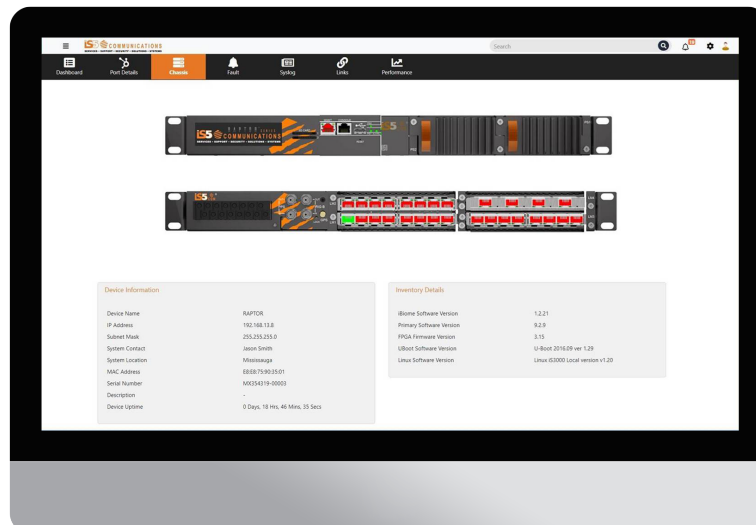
iS5 COMMUNICATIONS
SERVICES • SUPPORT • SECURITY • SOLUTIONS • SYSTEMS

Search

Dashboard
Port Details
Chassis
Fault
Syslog
Links
Performance

RAPTOR SERIES
iS5 COMMUNICATIONS
SERVICES • SUPPORT • SECURITY • SOLUTIONS • SYSTEMS

iS5

Device Information

| | |
|---|---|
| Device Name | RAPTOR |
| IP Address | 192.168.13.8 |
| Subnet Mask | 255.255.255.0 |
| System Contact | Jason Smith |
| System Location | Mississauga |
| MAC Address | E8:E8:75:90:35:01 |
| Serial Number | MX354319-00003 |
| Description | - |
| Device Uptime | 0 Days, 18 Hrs, 46 Mins, 35 Secs |

Inventory Details

| | |
|---|---|
| iBiome Software Version | 1.2.21 |
| Primary Software Version | 9.2.9 |
| FPGA Firmware Version | 3.15 |
| UBoot Software Version | U-Boot 2016.09 ver 1.29 |
| Linux Software Version | Linux iS3000 Local version v1.20 |